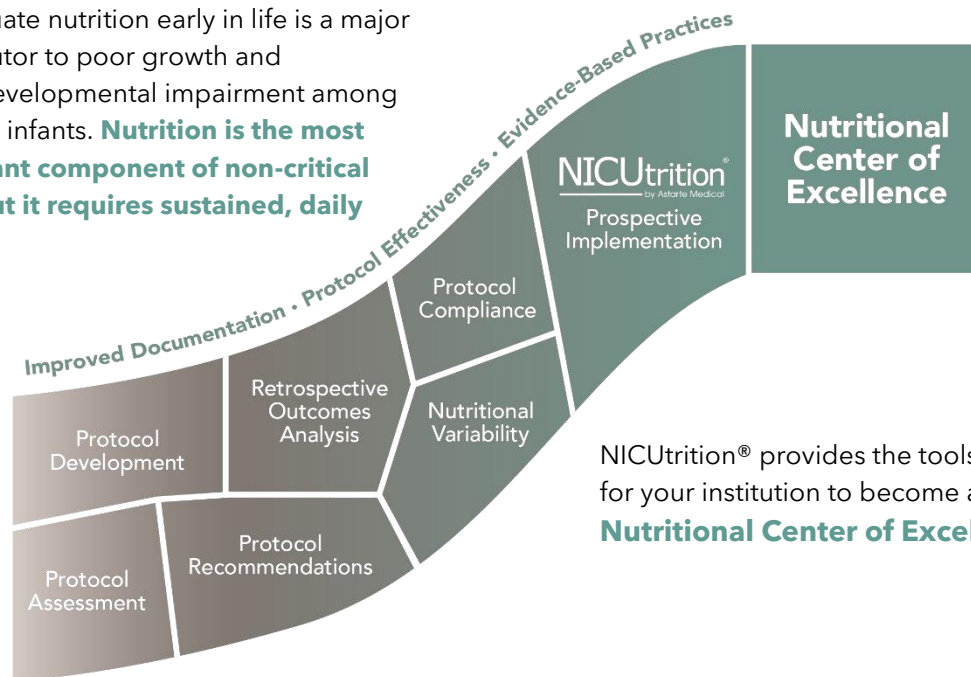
uate nutrition early in life is a major utor to poor growth and evelopmental impairment among infants. **Nutrition is the most ant component of non-critical ut it requires sustained, daily**

Improved Documentation • Protocol Effectiveness • Evidence-Based Practices

NICUtrition® by Astarte Medical

Prospective Implementation

**Nutritional Center of Excellence**

Protocol Compliance

Retrospective Outcomes Analysis

Nutritional Variability

Protocol Development

Protocol Recommendations

Protocol Assessment

NICUtrition® provides the tools for your institution to become a **Nutritional Center of Excel**